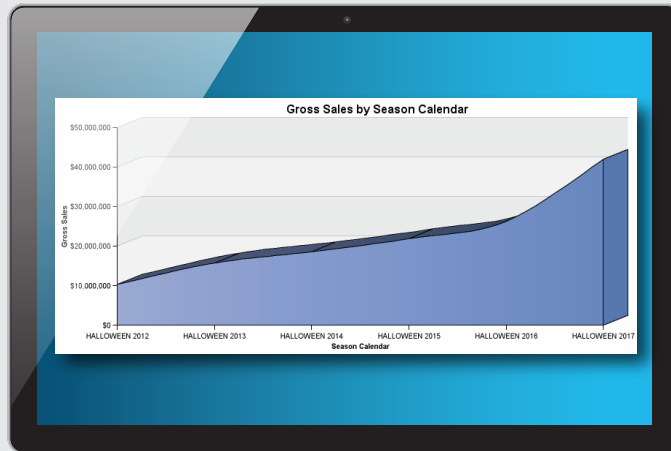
Gross Sales by Season Calendar

$50,000,000
$40,000,000
$30,000,000
$20,000,000
$10,000,000
$0

Gross Sales

HALLOWEEN 2012
HALLOWEEN 2013
HALLOWEEN 2014
HALLOWEEN 2015
HALLOWEEN 2016
HALLOWEEN 2017

Season Calendar